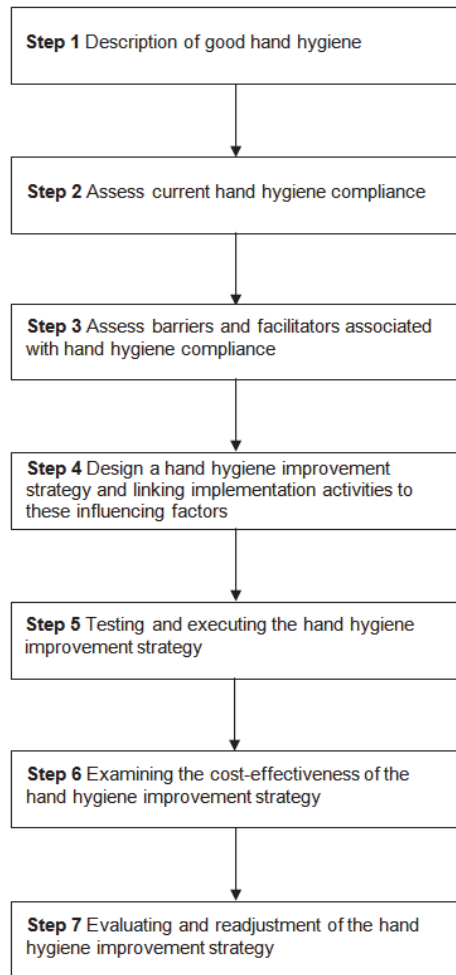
**Step 1** Description of good hand hygiene

**Step 2** Assess current hand hygiene compliance

**Step 3** Assess barriers and facilitators associated with hand hygiene compliance

**Step 4** Design a hand hygiene improvement strategy and linking implementation activities to these influencing factors

**Step 5** Testing and executing the hand hygiene improvement strategy

**Step 6** Examining the cost-effectiveness of the hand hygiene improvement strategy

**Step 7** Evaluating and readjustment of the hand hygiene improvement strategy